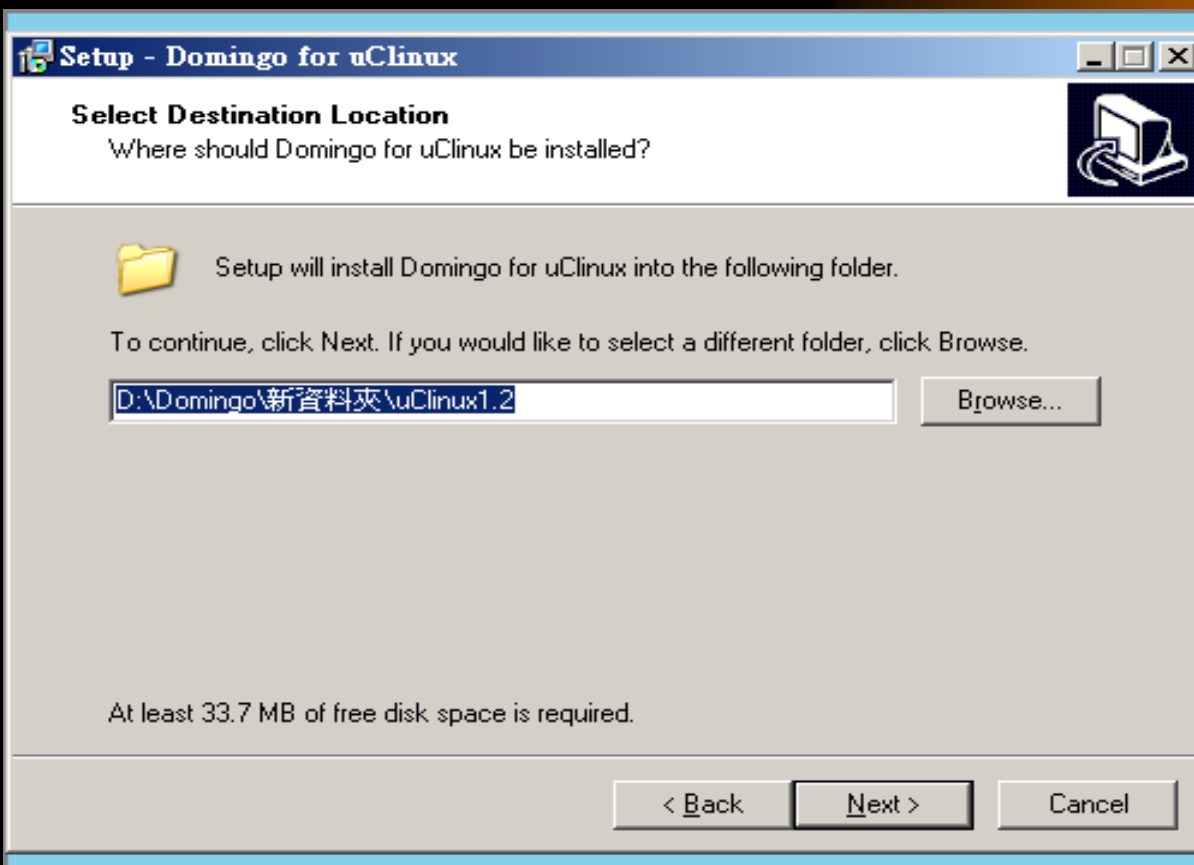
Setup - Domingo for uClinux

Select Destination Location
Where should Domingo for uClinux be installed?

Setup will install Domingo for uClinux into the following folder.

To continue, click Next. If you would like to select a different folder, click Browse.

D:\Domingo\新資料夾\uClinux1.2

Browse...

At least 33.7 MB of free disk space is required.

< Back

Next >

Cancel